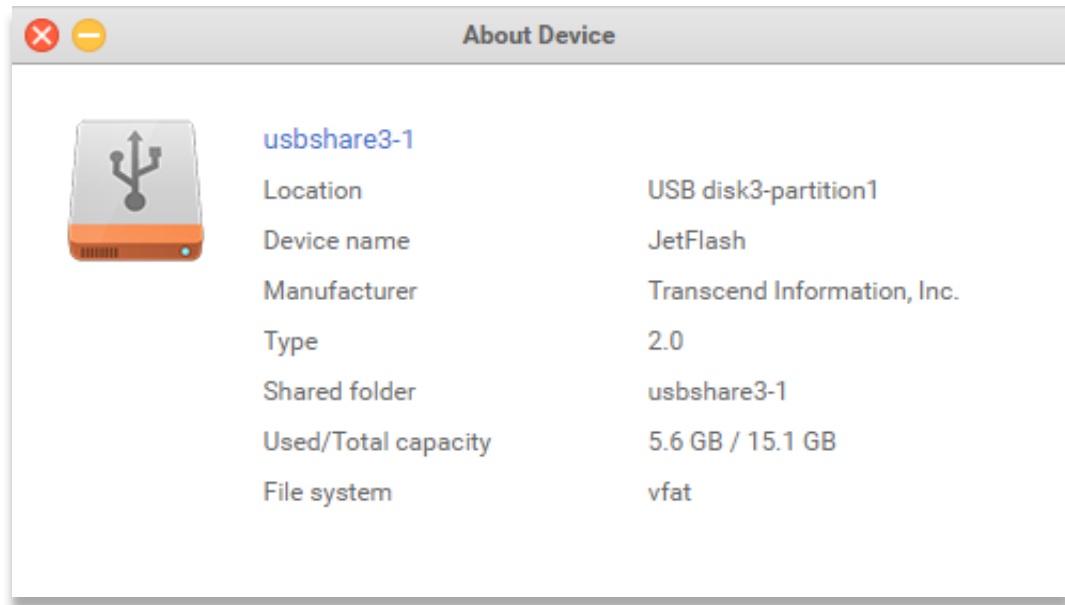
About Device

usbshare3-1

| | |
|---|---|
| Location | USB disk3-partition1 |
| Device name | JetFlash |
| Manufacturer | Transcend Information, Inc. |
| Type | 2.0 |
| Shared folder | usbshare3-1 |
| Used/Total capacity | 5.6 GB / 15.1 GB |
| File system | vfat |